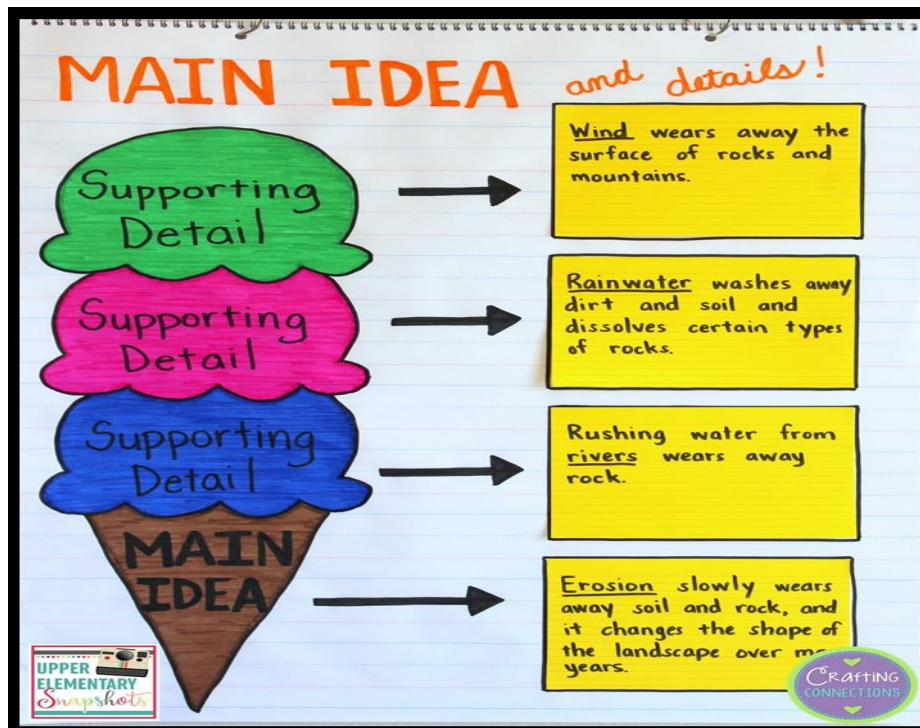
MAIN IDEA and details!

Supporting Detail

Wind wears away the surface of rocks and mountains.

Supporting Detail

Rainwater washes away dirt and soil and dissolves certain types of rocks.

Supporting Detail

Rushing water from rivers wears away rock.

MAIN IDEA

Erosion slowly wears away soil and rock, and it changes the shape of the landscape over m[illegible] years.

UPPER ELEMENTARY Snapshots

Crafting Connections